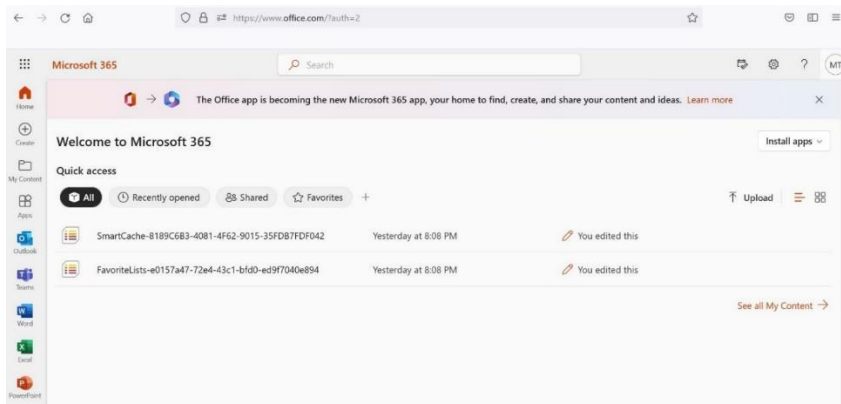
https://www.office.com/?auth=2

Microsoft 365

Search

MT

Home

Create

My Content

Apps

Outlook

Teams

Word

Excel

PowerPoint

The Office app is becoming the new Microsoft 365 app, your home to find, create, and share your content and ideas. Learn more

Welcome to Microsoft 365

Install apps

Quick access

All

Recently opened

Shared

Favorites

+

Upload

SmartCache-8189C6B3-4081-4F62-9015-35FD87FDF042 Yesterday at 8:08 PM You edited this

FavoriteLists-e0157a47-72e4-43c1-bfd0-ed9f7040e894 Yesterday at 8:08 PM You edited this

See all My Content →